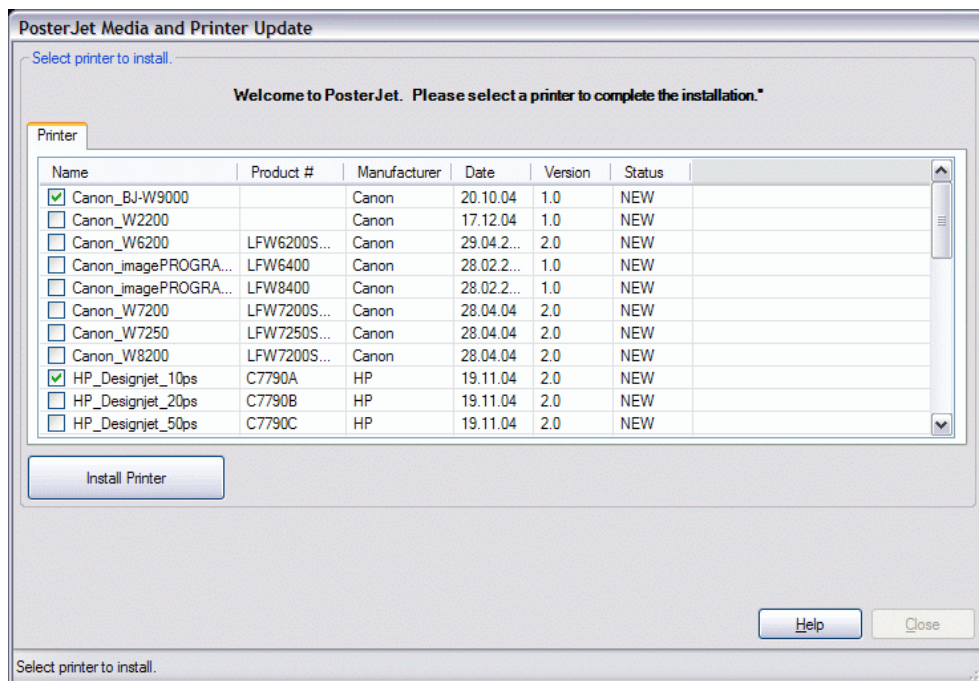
PosterJet Media and Printer Update

Select printer to install.

Welcome to PosterJet. Please select a printer to complete the installation.*

Printer

| Name | Product # | Manufacturer | Date | Version | Status |
|---|---|---|---|---|---|
| Canon_BJ-W9000 | | Canon | 20.10.04 | 1.0 | NEW |
| Canon_W2200 | | Canon | 17.12.04 | 1.0 | NEW |
| Canon_W6200 | LFW6200S... | Canon | 29.04.2... | 2.0 | NEW |
| Canon_imagePROGRA... | LFW6400 | Canon | 28.02.2... | 1.0 | NEW |
| Canon_imagePROGRA... | LFW8400 | Canon | 28.02.2... | 1.0 | NEW |
| Canon_W7200 | LFW7200S... | Canon | 28.04.04 | 2.0 | NEW |
| Canon_W7250 | LFW7250S... | Canon | 28.04.04 | 2.0 | NEW |
| Canon_W8200 | LFW7200S... | Canon | 28.04.04 | 2.0 | NEW |
| HP_Designjet_10ps | C7790A | HP | 19.11.04 | 2.0 | NEW |
| HP_Designjet_20ps | C7790B | HP | 19.11.04 | 2.0 | NEW |
| HP_Designjet_50ps | C7790C | HP | 19.11.04 | 2.0 | NEW |

Install Printer

Help Close

Select printer to install.